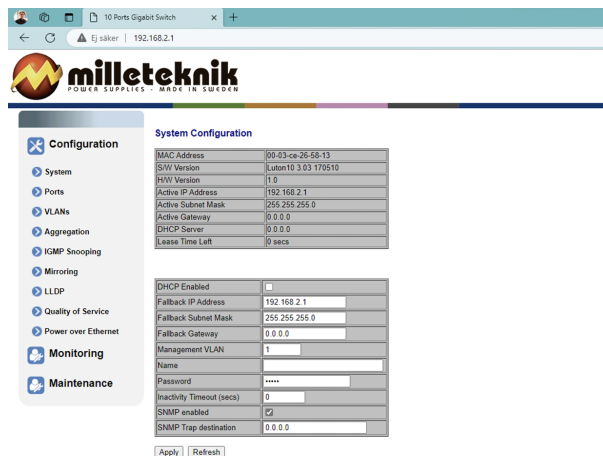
10 Ports Gigabit Switch

Ej säker | 192.168.2.1

milleteknik
POWER SUPPLIES - MADE IN SWEDEN

Configuration

System
Ports
VLANs
Aggregation
IGMP Snooping
Mirroring
LLDP
Quality of Service
Power over Ethernet

Monitoring

Maintenance

System Configuration

| | |
|---|---|
| MAC Address | 00-03-ce-26-58-13 |
| S/W Version | Luton10 3.03 170510 |
| H/W Version | 1.0 |
| Active IP Address | 192.168.2.1 |
| Active Subnet Mask | 255.255.255.0 |
| Active Gateway | 0.0.0.0 |
| DHCP Server | 0.0.0.0 |
| Lease Time Left | 0 secs |

| | |
|---|---|
| DHCP Enabled | |
| Fallback IP Address | 192.168.2.1 |
| Fallback Subnet Mask | 255.255.255.0 |
| Fallback Gateway | 0.0.0.0 |
| Management VLAN | 1 |
| Name | |
| Password | ••••• |
| Inactivity Timeout (secs) | 0 |
| SNMP enabled | ☑ |
| SNMP Trap destination | 0.0.0.0 |

Apply Refresh